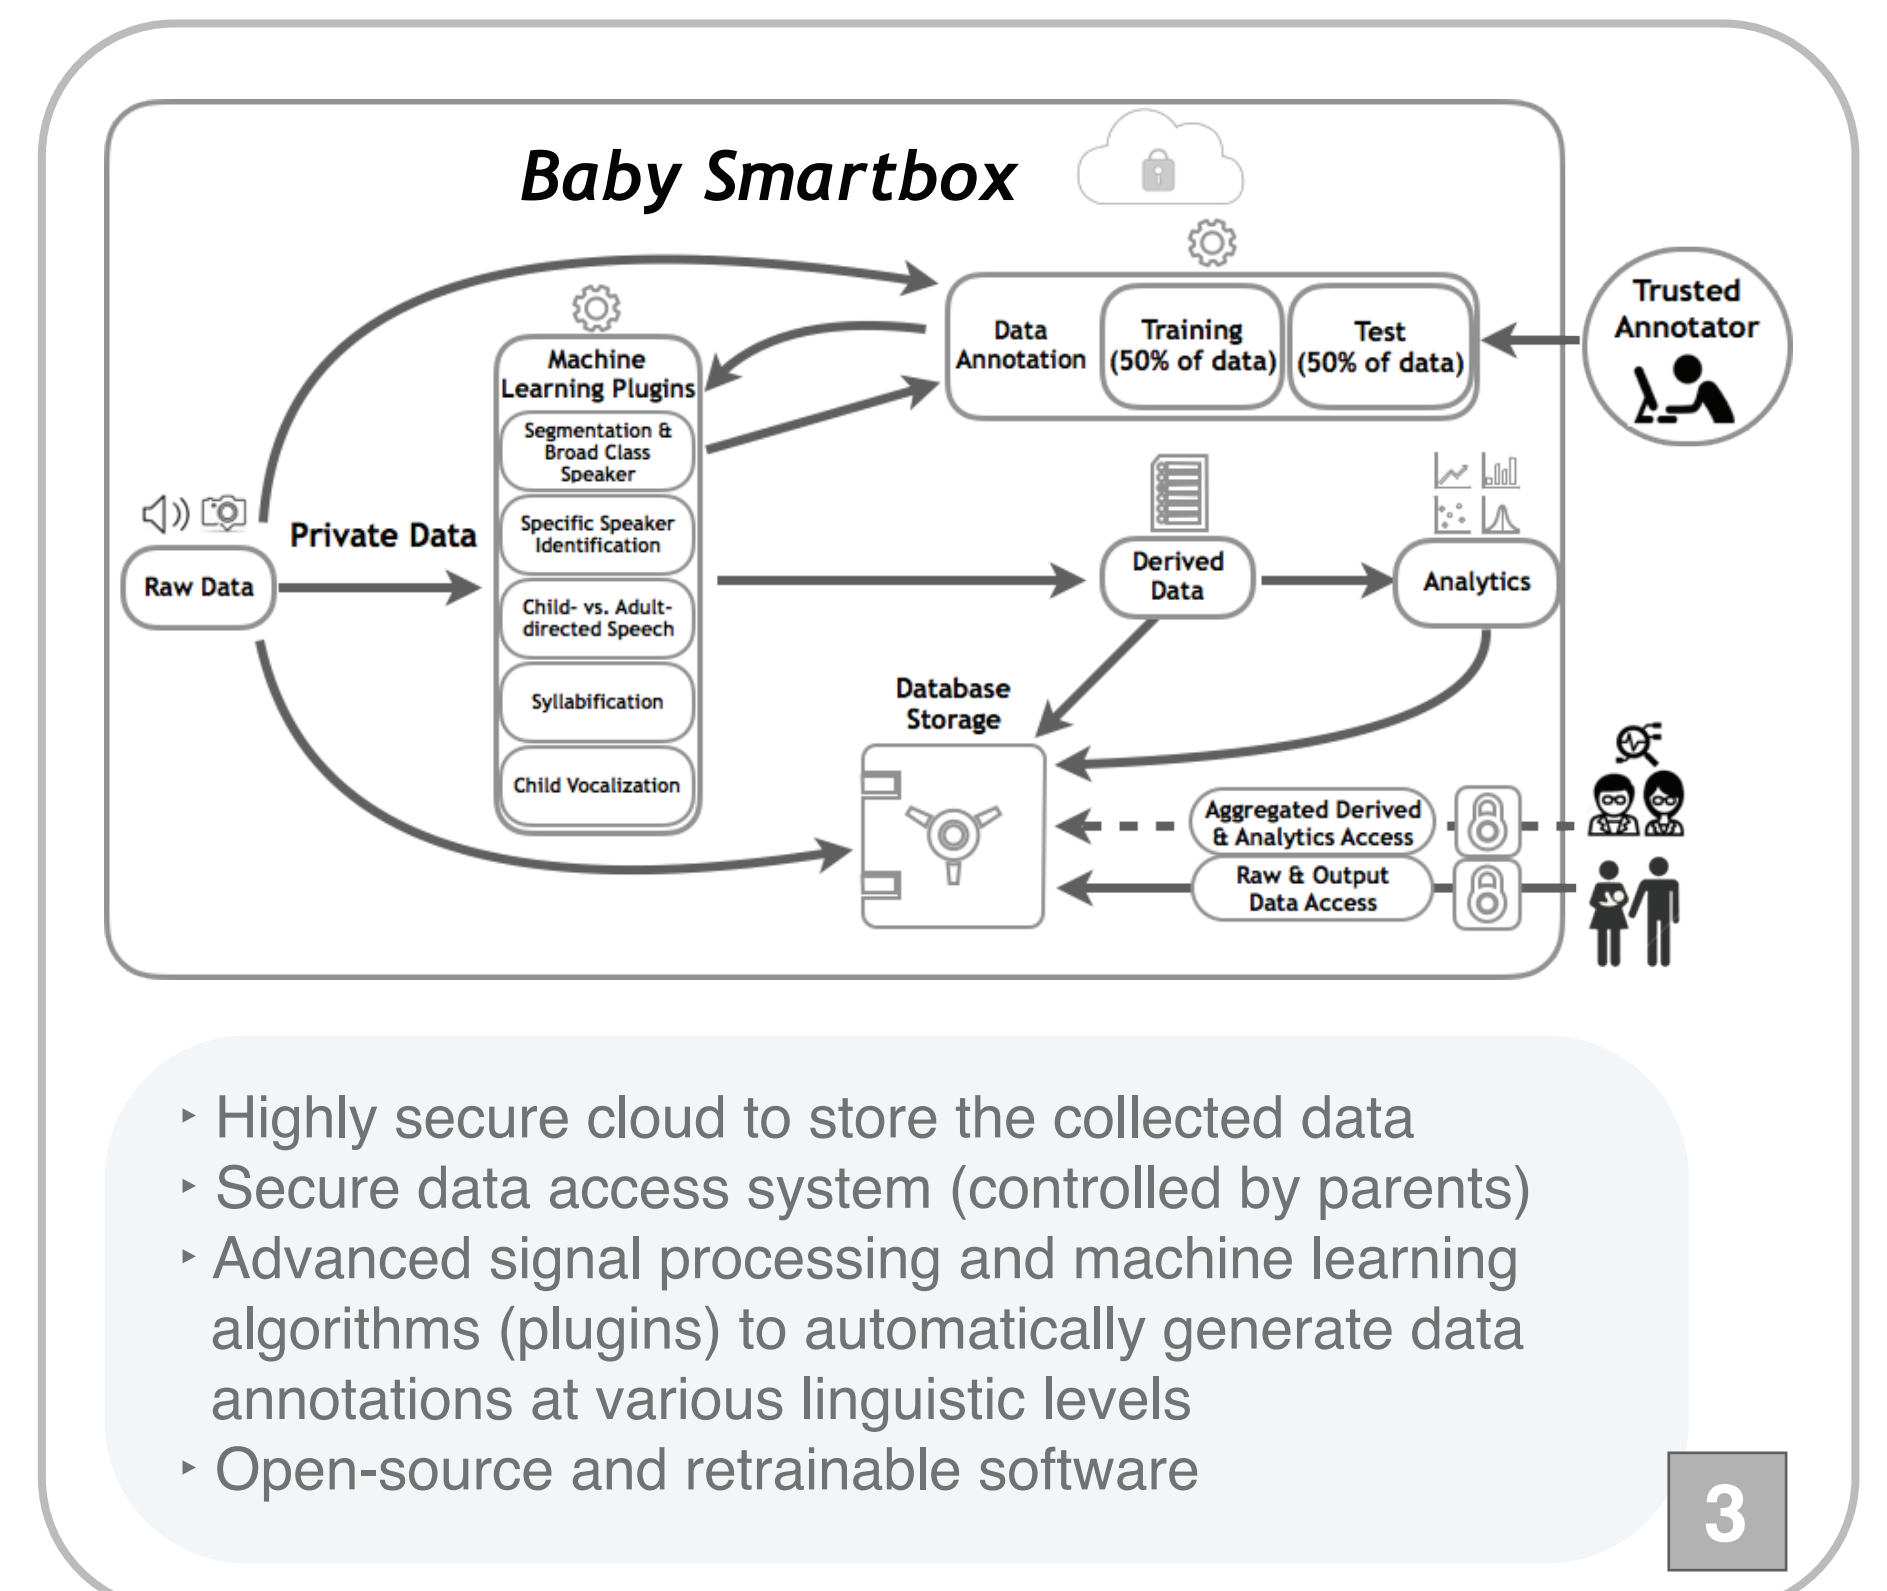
Baby Smartbox

Data Annotation

Training (50% of data)

Test (50% of data)

Trusted Annotator

Machine Learning Plugins

Segmentation & Broad Class Speaker

Specific Speaker Identification

Child- vs. Adult-directed Speech

Syllabification

Child Vocalization

Raw Data

Private Data

Derived Data

Analytics

Database Storage

Aggregated Derived & Analytics Access

Raw & Output Data Access

‣ Highly secure cloud to store the collected data
‣ Secure data access system (controlled by parents)
‣ Advanced signal processing and machine learning algorithms (plugins) to automatically generate data annotations at various linguistic levels
‣ Open-source and retrainable software

3